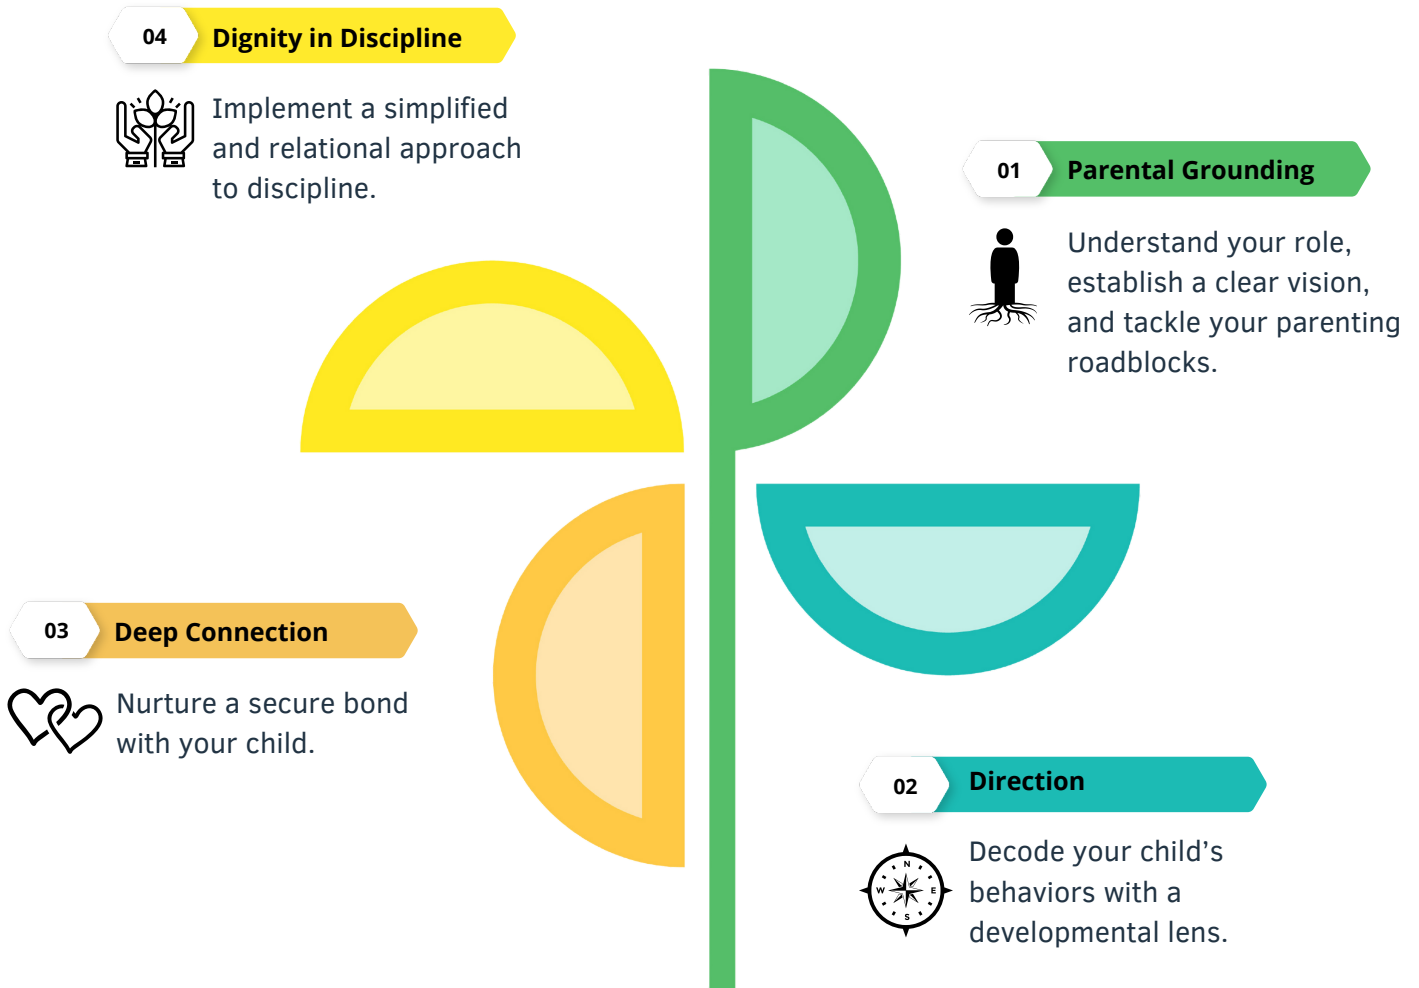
04 Dignity in Discipline

Implement a simplified and relational approach to discipline.

01 Parental Grounding

Understand your role, establish a clear vision, and tackle your parenting roadblocks.

03 Deep Connection

Nurture a secure bond with your child.

02 Direction

N E S W

Decode your child’s behaviors with a developmental lens.